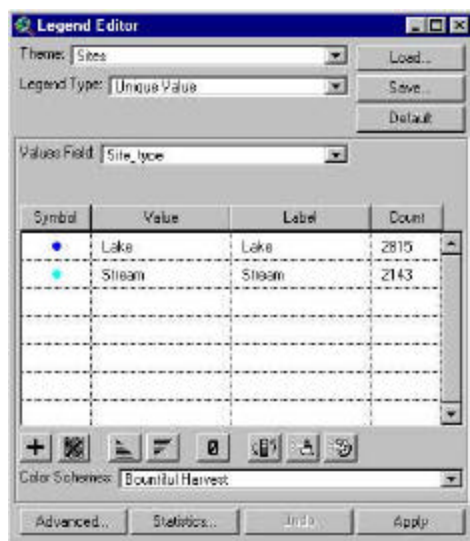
Legend Editor

Theme: Sites

Legend Type: Unique Value

Load...

Save...

Default

Values Field: Site_type

| Symbol | Value | Label | Count |
|---|---|---|---|
| • | Lake | Lake | 2815 |
| • | Stream | Stream | 2143 |

Color Schemes: Bountiful Harvest

Advanced...

Statistics...

Undo

Apply